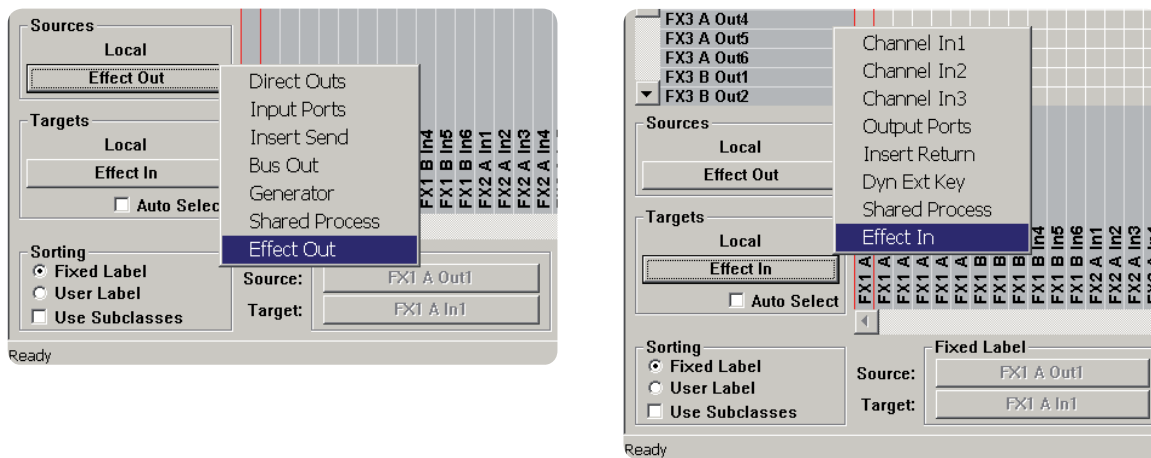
Sources
Local
Effect Out
Direct Outs
Input Ports
Insert Send
Bus Out
Generator
Shared Process
Effect Out
Targets
Local
Effect In
Auto Selec
FX1 B In4
FX1 B In5
FX1 B In6
FX2 A In1
FX2 A In2
FX2 A In3
FX2 A In4
Sorting
Fixed Label
User Label
Use Subclasses
Source:
FX1 A Out1
Target:
FX1 A In1
Ready

FX3 A Out4
FX3 A Out5
FX3 A Out6
FX3 B Out1
FX3 B Out2
Channel In1
Channel In2
Channel In3
Output Ports
Insert Return
Dyn Ext Key
Shared Process
Effect In
Sources
Local
Effect Out
Targets
Local
Effect In
Auto Select
FX1 A
FX1 A
FX1 A
FX1 A
FX1 A
FX1 A
FX1 B
FX1 B
FX1 B In4
FX1 B In5
FX1 B In6
FX2 A In1
FX2 A In2
FX2 A In3
Sorting
Fixed Label
User Label
Use Subclasses
Fixed Label
Source:
FX1 A Out1
Target:
FX1 A In1
Ready